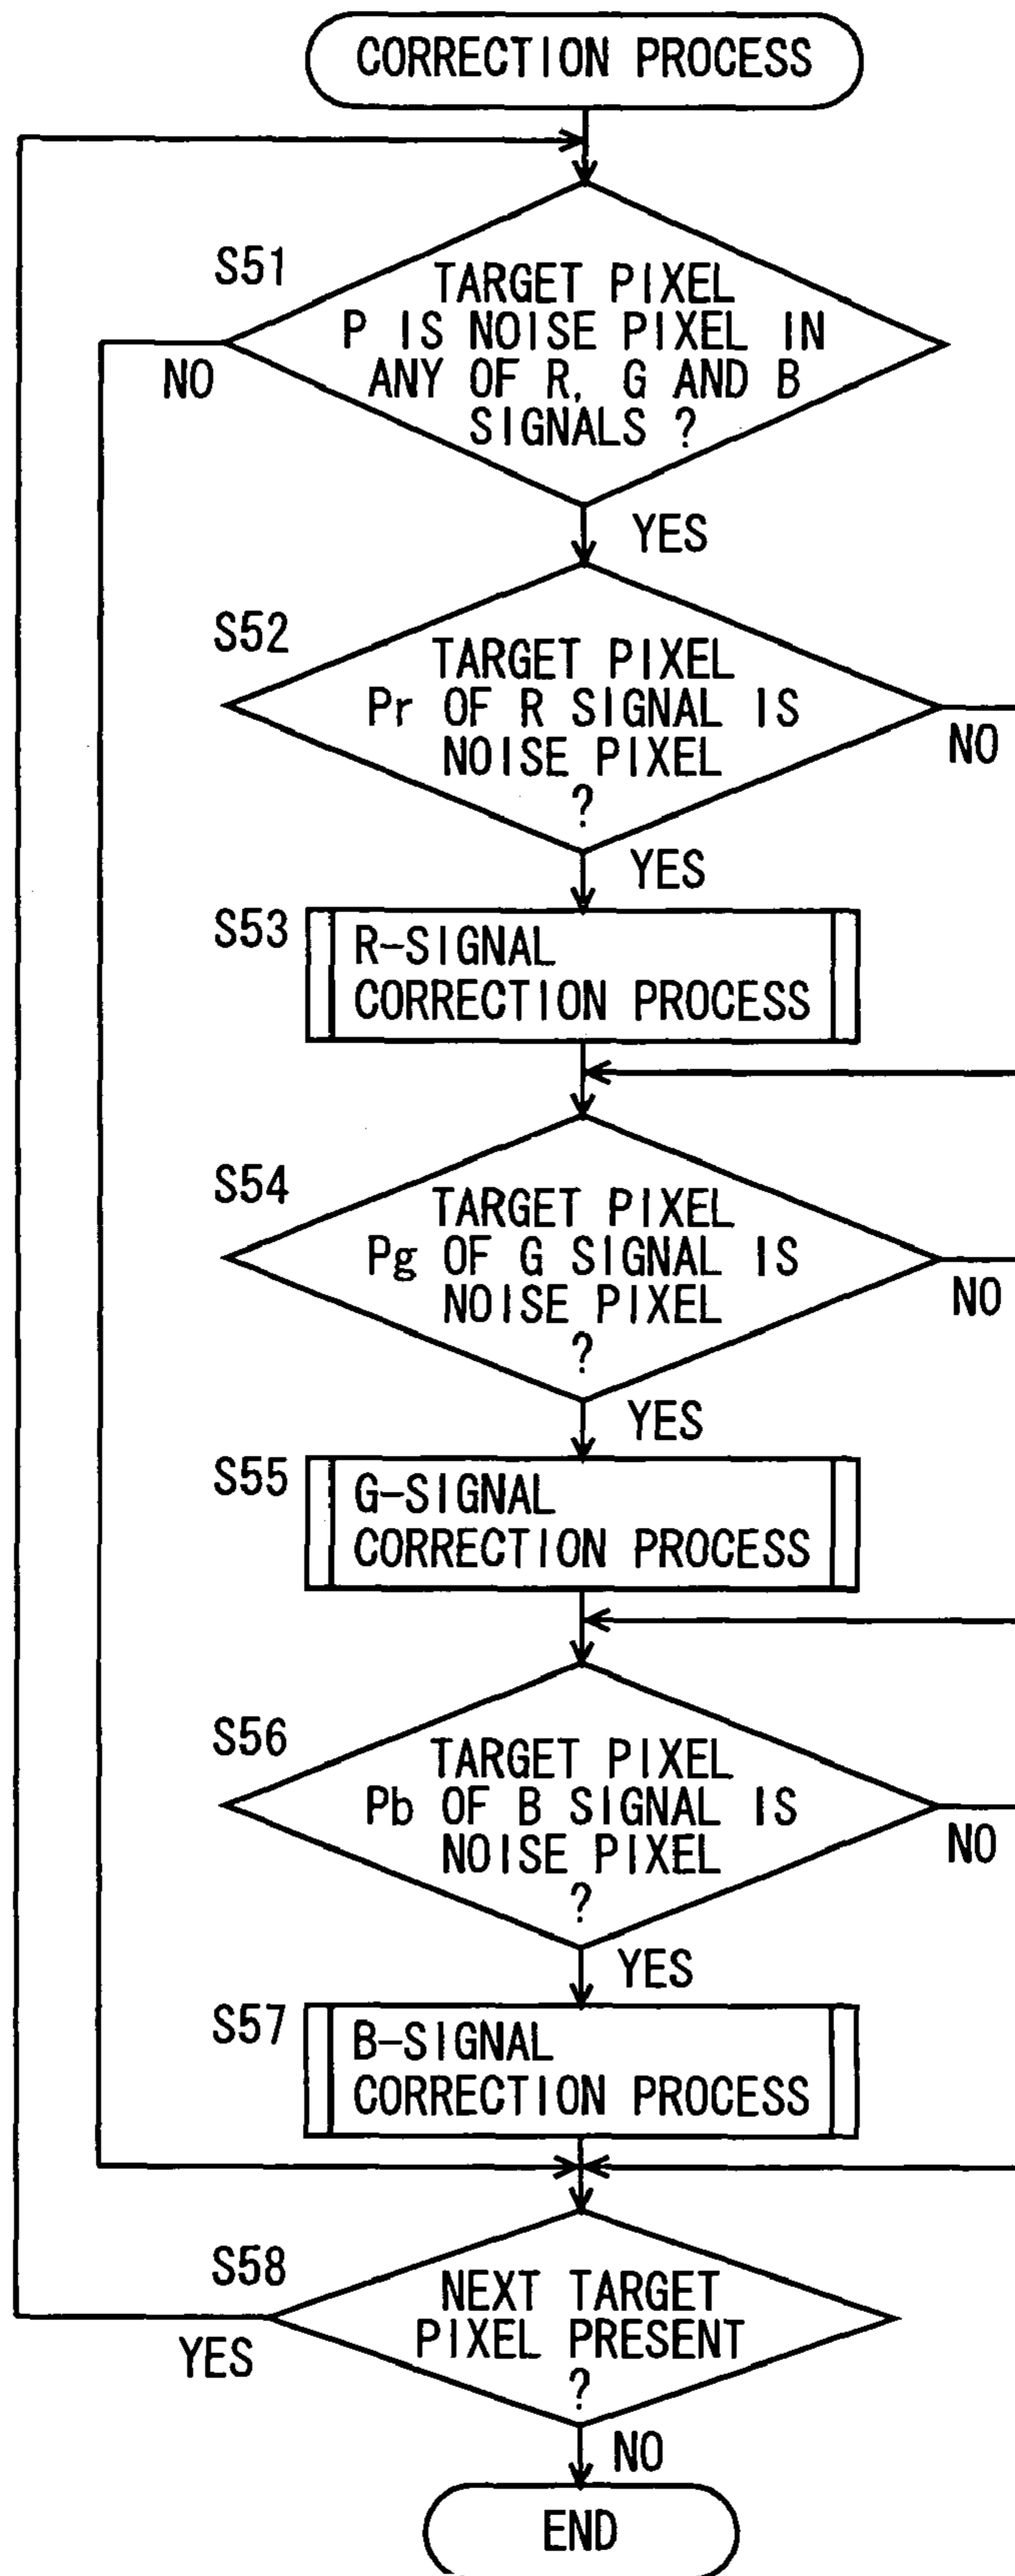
CORRECTION PROCESS

S51
TARGET PIXEL P IS NOISE PIXEL IN ANY OF R, G AND B SIGNALS ?
NO
YES

S52
TARGET PIXEL Pr OF R SIGNAL IS NOISE PIXEL ?
NO
YES

S53
R-SIGNAL CORRECTION PROCESS

S54
TARGET PIXEL Pg OF G SIGNAL IS NOISE PIXEL ?
NO
YES

S55
G-SIGNAL CORRECTION PROCESS

S56
TARGET PIXEL Pb OF B SIGNAL IS NOISE PIXEL ?
NO
YES

S57
B-SIGNAL CORRECTION PROCESS

S58
NEXT TARGET PIXEL PRESENT ?
YES
NO

END